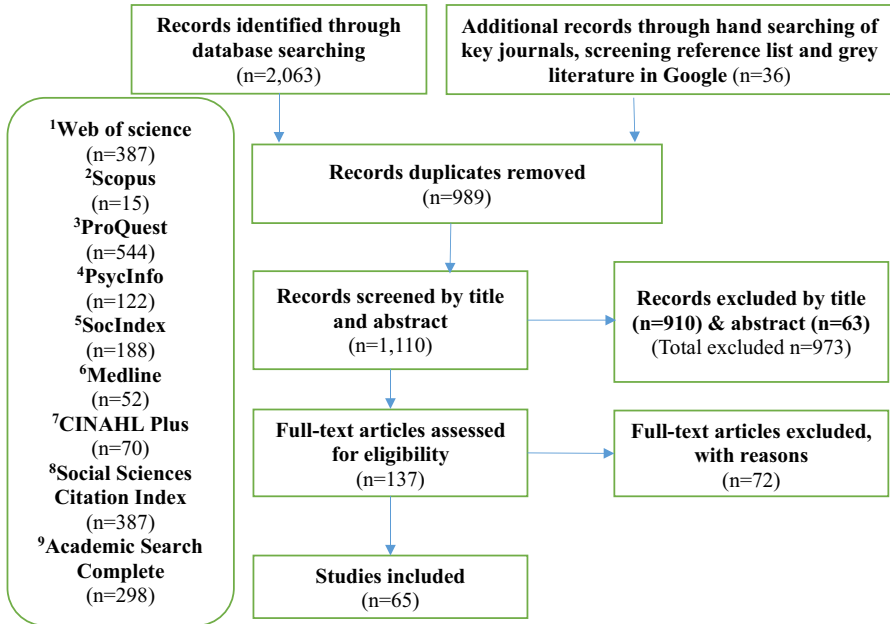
Records identified through database searching (n=2,063)

Additional records through hand searching of key journals, screening reference list and grey literature in Google (n=36)

$^1$Web of science (n=387)
$^2$Scopus (n=15)
$^3$ProQuest (n=544)
$^4$PsycInfo (n=122)
$^5$SocIndex (n=188)
$^6$Medline (n=52)
$^7$CINAHL Plus (n=70)
$^8$Social Sciences Citation Index (n=387)
$^9$Academic Search Complete (n=298)

Records duplicates removed (n=989)

Records screened by title and abstract (n=1,110)

Records excluded by title (n=910) & abstract (n=63) (Total excluded n=973)

Full-text articles assessed for eligibility (n=137)

Full-text articles excluded, with reasons (n=72)

Studies included (n=65)